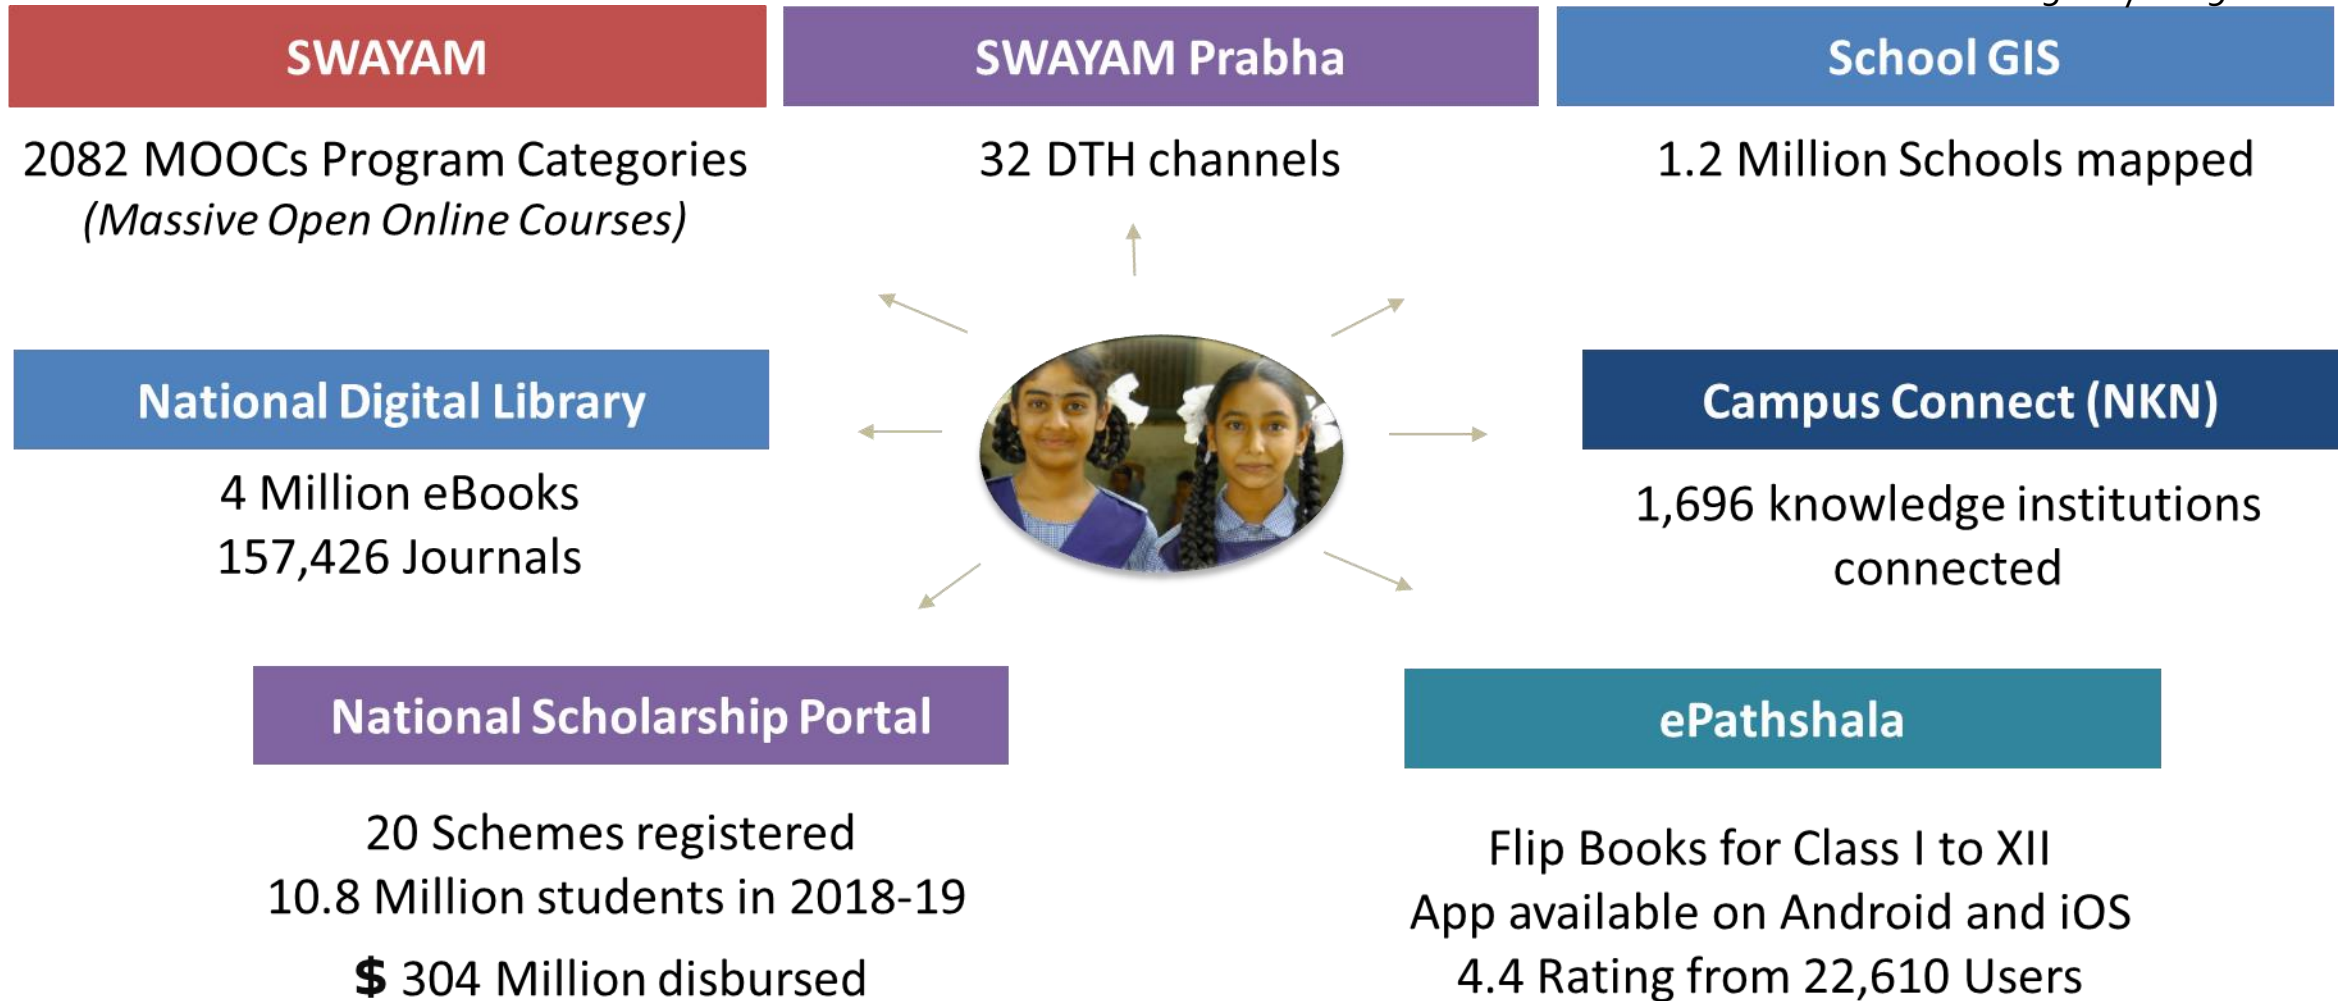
SWAYAM

2082 MOOCs Program Categories
(Massive Open Online Courses)

SWAYAM Prabha

32 DTH channels

School GIS

1.2 Million Schools mapped

National Digital Library

4 Million eBooks
157,426 Journals

Campus Connect (NKN)

1,696 knowledge institutions connected

National Scholarship Portal

20 Schemes registered
10.8 Million students in 2018-19
$ 304 Million disbursed

ePathshala

Flip Books for Class I to XII
App available on Android and iOS
4.4 Rating from 22,610 Users